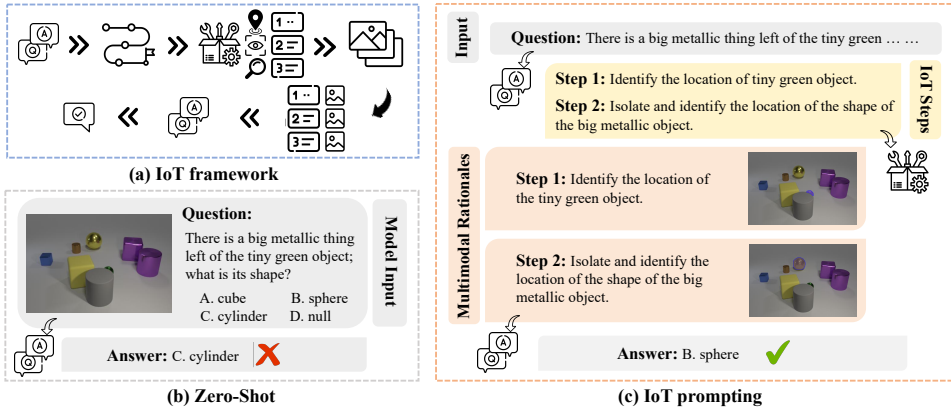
(a) IoT framework

Question:
There is a big metallic thing left of the tiny green object; what is its shape?
A. cube B. sphere
C. cylinder D. null

Model Input

Answer: C. cylinder

(b) Zero-Shot

Input

Question: There is a big metallic thing left of the tiny green … …

Step 1: Identify the location of tiny green object.

Step 2: Isolate and identify the location of the shape of the big metallic object.

IoT Steps

Multimodal Rationales

Step 1: Identify the location of the tiny green object.

Step 2: Isolate and identify the location of the shape of the big metallic object.

Answer: B. sphere

(c) IoT prompting